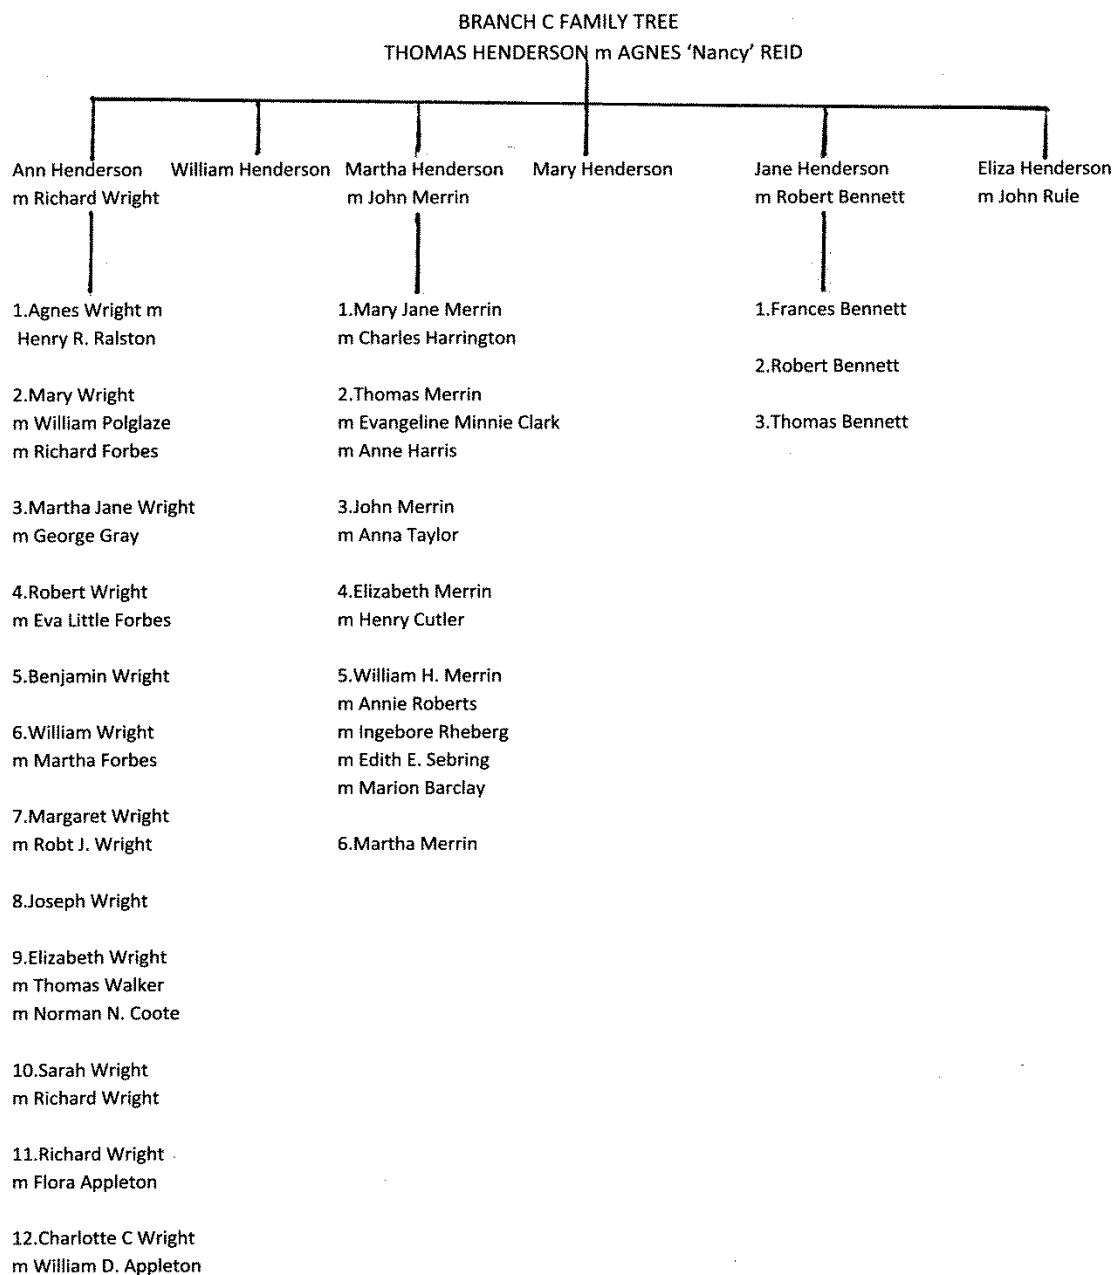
BRANCH C FAMILY TREE
THOMAS HENDERSON m AGNES 'Nancy' REID

Ann Henderson
m Richard Wright

William Henderson

Martha Henderson
m John Merrin

Mary Henderson

Jane Henderson
m Robert Bennett

Eliza Henderson
m John Rule

1.Agnes Wright m
Henry R. Ralston

2.Mary Wright
m William Polglaze
m Richard Forbes

3.Martha Jane Wright
m George Gray

4.Robert Wright
m Eva Little Forbes

5.Benjamin Wright

6.William Wright
m Martha Forbes

7.Margaret Wright
m Robt J. Wright

8.Joseph Wright

9.Elizabeth Wright
m Thomas Walker
m Norman N. Coote

10.Sarah Wright
m Richard Wright

11.Richard Wright
m Flora Appleton

12.Charlotte C Wright
m William D. Appleton

1.Mary Jane Merrin
m Charles Harrington

2.Thomas Merrin
m Evangeline Minnie Clark
m Anne Harris

3.John Merrin
m Anna Taylor

4.Elizabeth Merrin
m Henry Cutler

5.William H. Merrin
m Annie Roberts
m Ingebore Rheberg
m Edith E. Sebring
m Marion Barclay

6.Martha Merrin

1.Frances Bennett

2.Robert Bennett

3.Thomas Bennett